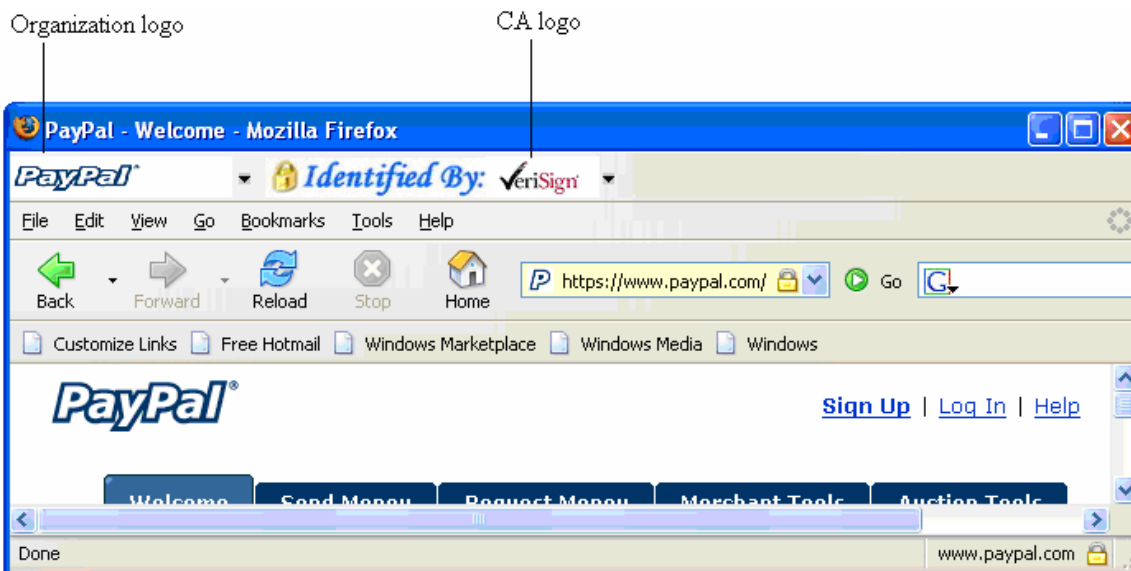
Organization logo

CA logo

PayPal - Welcome - Mozilla Firefox

PayPal® Identified By: VeriSign

File Edit View Go Bookmarks Tools Help

Back Forward Reload Stop Home https://www.paypal.com/ Go

Customize Links Free Hotmail Windows Marketplace Windows Media Windows

PayPal®

Sign Up | Log In | Help

Welcome Send Money Request Money Merchant Tools Auction Tools

Done www.paypal.com